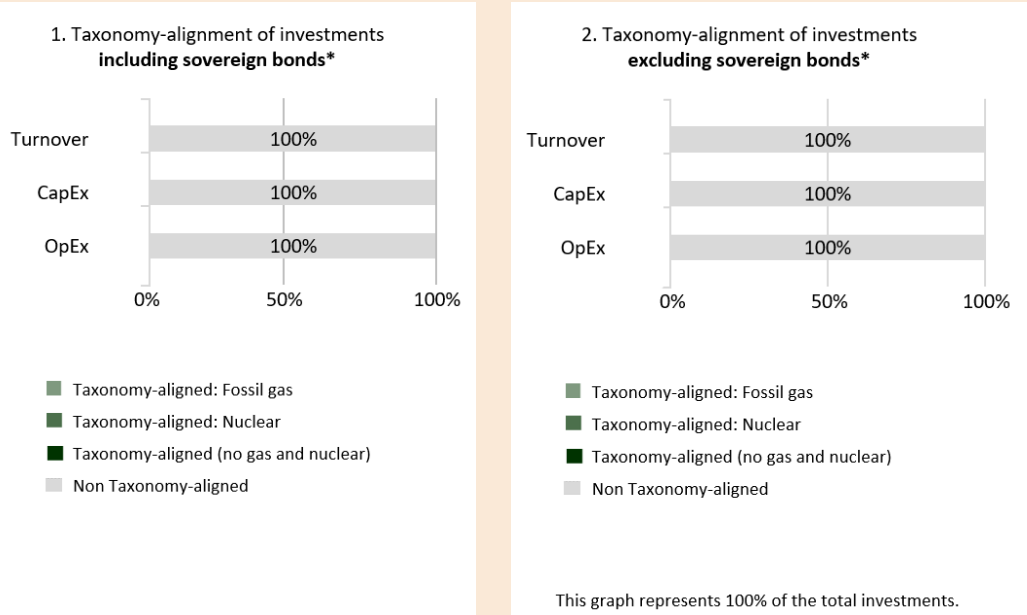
1. Taxonomy-alignment of investments
**including sovereign bonds***

Turnover 100%
CapEx 100%
OpEx 100%

0% 50% 100%

Taxonomy-aligned: Fossil gas
Taxonomy-aligned: Nuclear
Taxonomy-aligned (no gas and nuclear)
Non Taxonomy-aligned

2. Taxonomy-alignment of investments
**excluding sovereign bonds***

Turnover 100%
CapEx 100%
OpEx 100%

0% 50% 100%

Taxonomy-aligned: Fossil gas
Taxonomy-aligned: Nuclear
Taxonomy-aligned (no gas and nuclear)
Non Taxonomy-aligned

This graph represents 100% of the total investments.